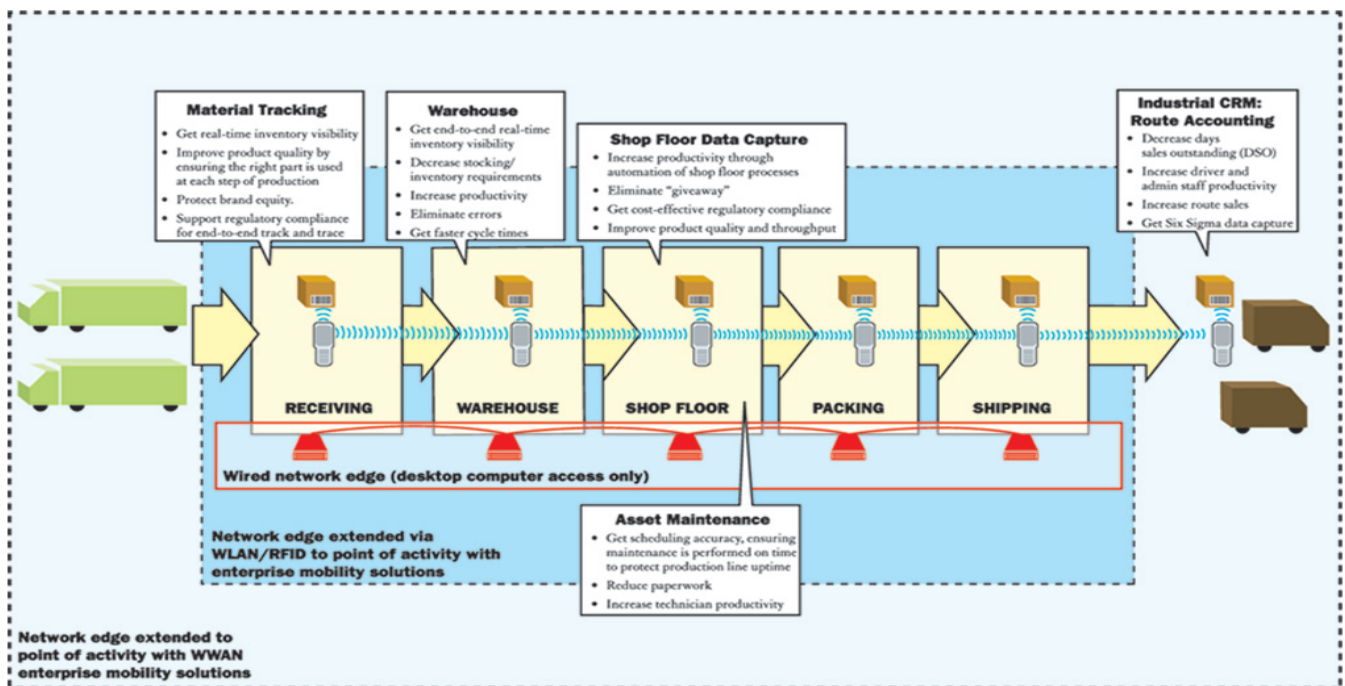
Material Tracking
- Get real-time inventory visibility
- Improve product quality by ensuring the right part is used at each step of production
- Protect brand equity.
- Support regulatory compliance for end-to-end track and trace

Warehouse
- Get end-to-end real-time inventory visibility
- Decrease stocking/ inventory requirements
- Increase productivity
- Eliminate errors
- Get faster cycle times

Shop Floor Data Capture
- Increase productivity through automation of shop floor processes
- Eliminate "giveaway"
- Get cost-effective regulatory compliance
- Improve product quality and throughput

Industrial CRM: Route Accounting
- Decrease days sales outstanding (DSO)
- Increase driver and admin staff productivity
- Increase route sales
- Get Six Sigma data capture

RECEIVING

WAREHOUSE

SHOP FLOOR

PACKING

SHIPPING

Wired network edge (desktop computer access only)

Network edge extended via WLAN/RFID to point of activity with enterprise mobility solutions

Asset Maintenance
- Get scheduling accuracy, ensuring maintenance is performed on time to protect production line uptime
- Reduce paperwork
- Increase technician productivity

Network edge extended to point of activity with WWAN enterprise mobility solutions